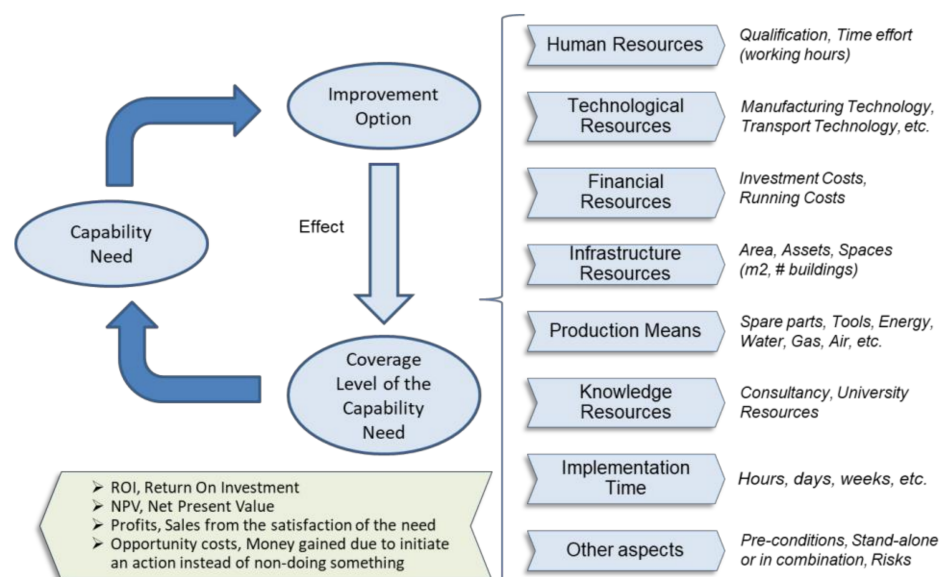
Improvement Option

Capability Need

Effect

Coverage Level of the Capability Need

Human Resources
Qualification, Time effort (working hours)

Technological Resources
Manufacturing Technology, Transport Technology, etc.

Financial Resources
Investment Costs, Running Costs

Infrastructure Resources
Area, Assets, Spaces (m2, # buildings)

Production Means
Spare parts, Tools, Energy, Water, Gas, Air, etc.

Knowledge Resources
Consultancy, University Resources

Implementation Time
Hours, days, weeks, etc.

Other aspects
Pre-conditions, Stand-alone or in combination, Risks

➢ ROI, Return On Investment
➢ NPV, Net Present Value
➢ Profits, Sales from the satisfaction of the need
➢ Opportunity costs, Money gained due to initiate an action instead of non-doing something